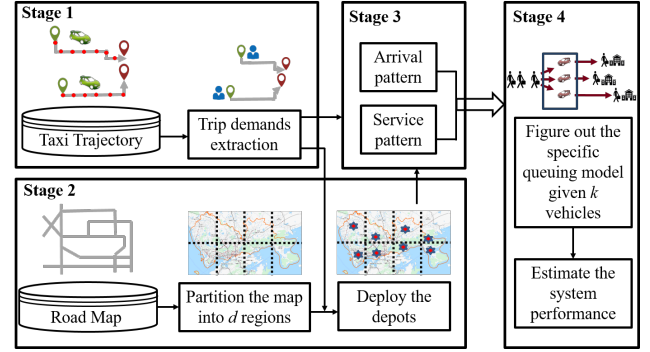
Stage 1

Taxi Trajectory

Trip demands extraction

Stage 3

Arrival pattern

Service pattern

Stage 4

Figure out the specific queuing model given $k$ vehicles

Estimate the system performance

Stage 2

Road Map

Partition the map into $d$ regions

Deploy the depots